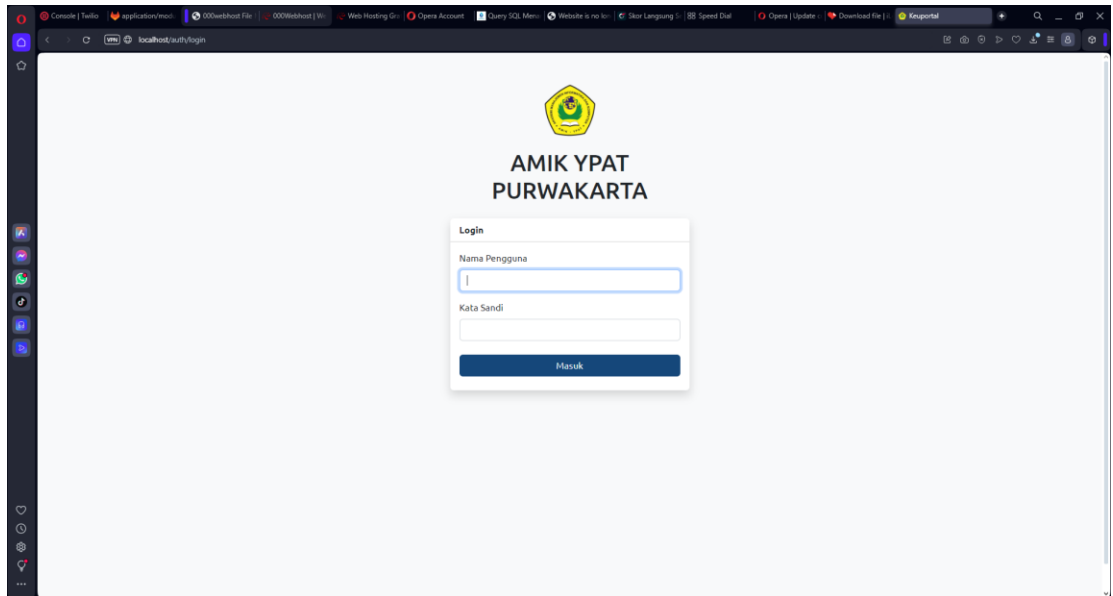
Console | Twilio | application/mod... | 000webhost File | 000Webhost | We | Web Hosting Gr | Opera Account | Query SQL Menu | Website is no lon | Skor Langsung S | Speed Dial | Opera | Update | Download file | Keuportal

VPN localhost/auth/login

AMIK YPAT PURWAKARTA

Login

Nama Pengguna

Kata Sandi

Masuk